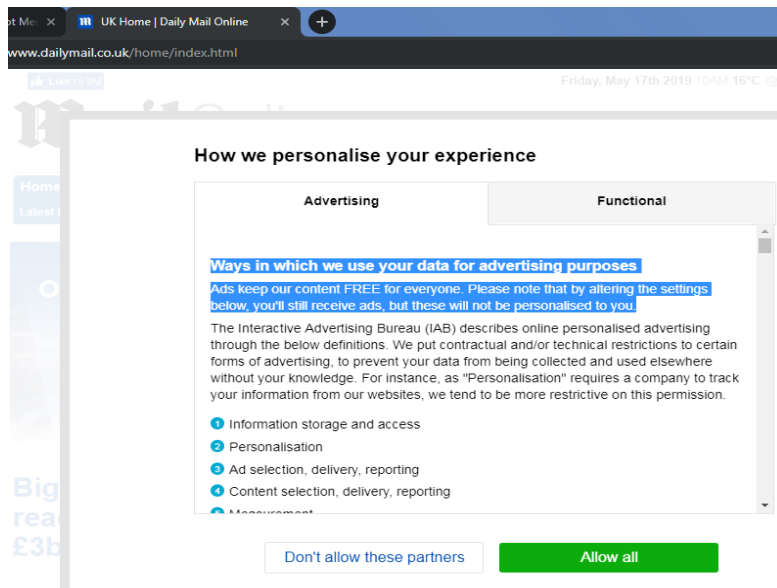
ot Me ×

UK Home | Daily Mail Online ×

www.dailymail.co.uk/home/index.html

Like 15.9M

Friday, May 17th 2019 10AM 16°C

Home

Latest

Big
rea
£3b

How we personalise your experience

| Advertising | Functional |
|---|---|

Ways in which we use your data for advertising purposes

Ads keep our content FREE for everyone. Please note that by altering the settings below, you'll still receive ads, but these will not be personalised to you.

The Interactive Advertising Bureau (IAB) describes online personalised advertising through the below definitions. We put contractual and/or technical restrictions to certain forms of advertising, to prevent your data from being collected and used elsewhere without your knowledge. For instance, as "Personalisation" requires a company to track your information from our websites, we tend to be more restrictive on this permission.

1 Information storage and access

2 Personalisation

3 Ad selection, delivery, reporting

4 Content selection, delivery, reporting

5 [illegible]

Don't allow these partners

Allow all